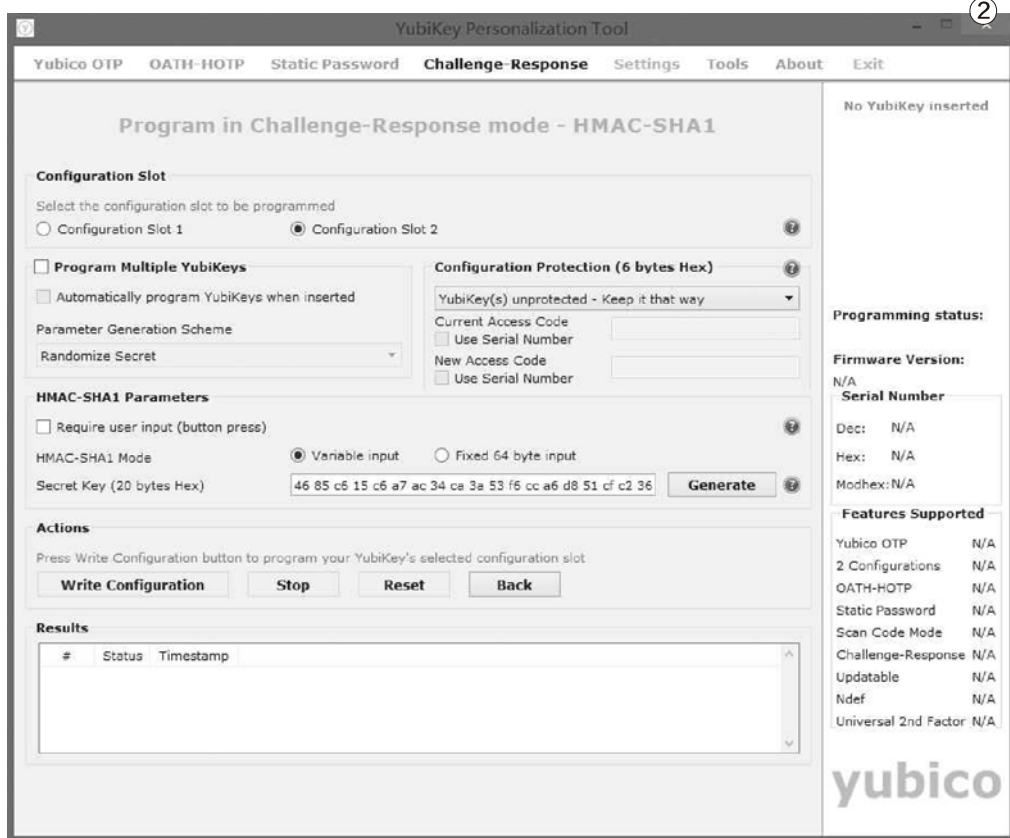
②

YubiKey Personalization Tool

Yubico OTP   OATH-HOTP   Static Password   Challenge-Response   Settings   Tools   About   Exit

Program in Challenge-Response mode - HMAC-SHA1

No YubiKey inserted

Configuration Slot

Select the configuration slot to be programmed

Configuration Slot 1   Configuration Slot 2

Program Multiple YubiKeys

Automatically program YubiKeys when inserted

Parameter Generation Scheme

Randomize Secret

Configuration Protection (6 bytes Hex)

YubiKey(s) unprotected - Keep it that way

Current Access Code

Use Serial Number

New Access Code

Use Serial Number

HMAC-SHA1 Parameters

Require user input (button press)

HMAC-SHA1 Mode   Variable input   Fixed 64 byte input

Secret Key (20 bytes Hex)   46 85 c6 15 c6 a7 ac 34 ca 3a 53 f6 cc a6 d8 51 cf c2 36   Generate

Actions

Press Write Configuration button to program your YubiKey's selected configuration slot

Write Configuration   Stop   Reset   Back

Results

| # | Status | Timestamp |
|---|---|---|

Programming status:

Firmware Version:

N/A

Serial Number

Dec: N/A

Hex: N/A

Modhex: N/A

Features Supported

| | |
|---|---|
| Yubico OTP | N/A |
| 2 Configurations | N/A |
| OATH-HOTP | N/A |
| Static Password | N/A |
| Scan Code Mode | N/A |
| Challenge-Response | N/A |
| Updatable | N/A |
| Ndef | N/A |
| Universal 2nd Factor | N/A |

yubico